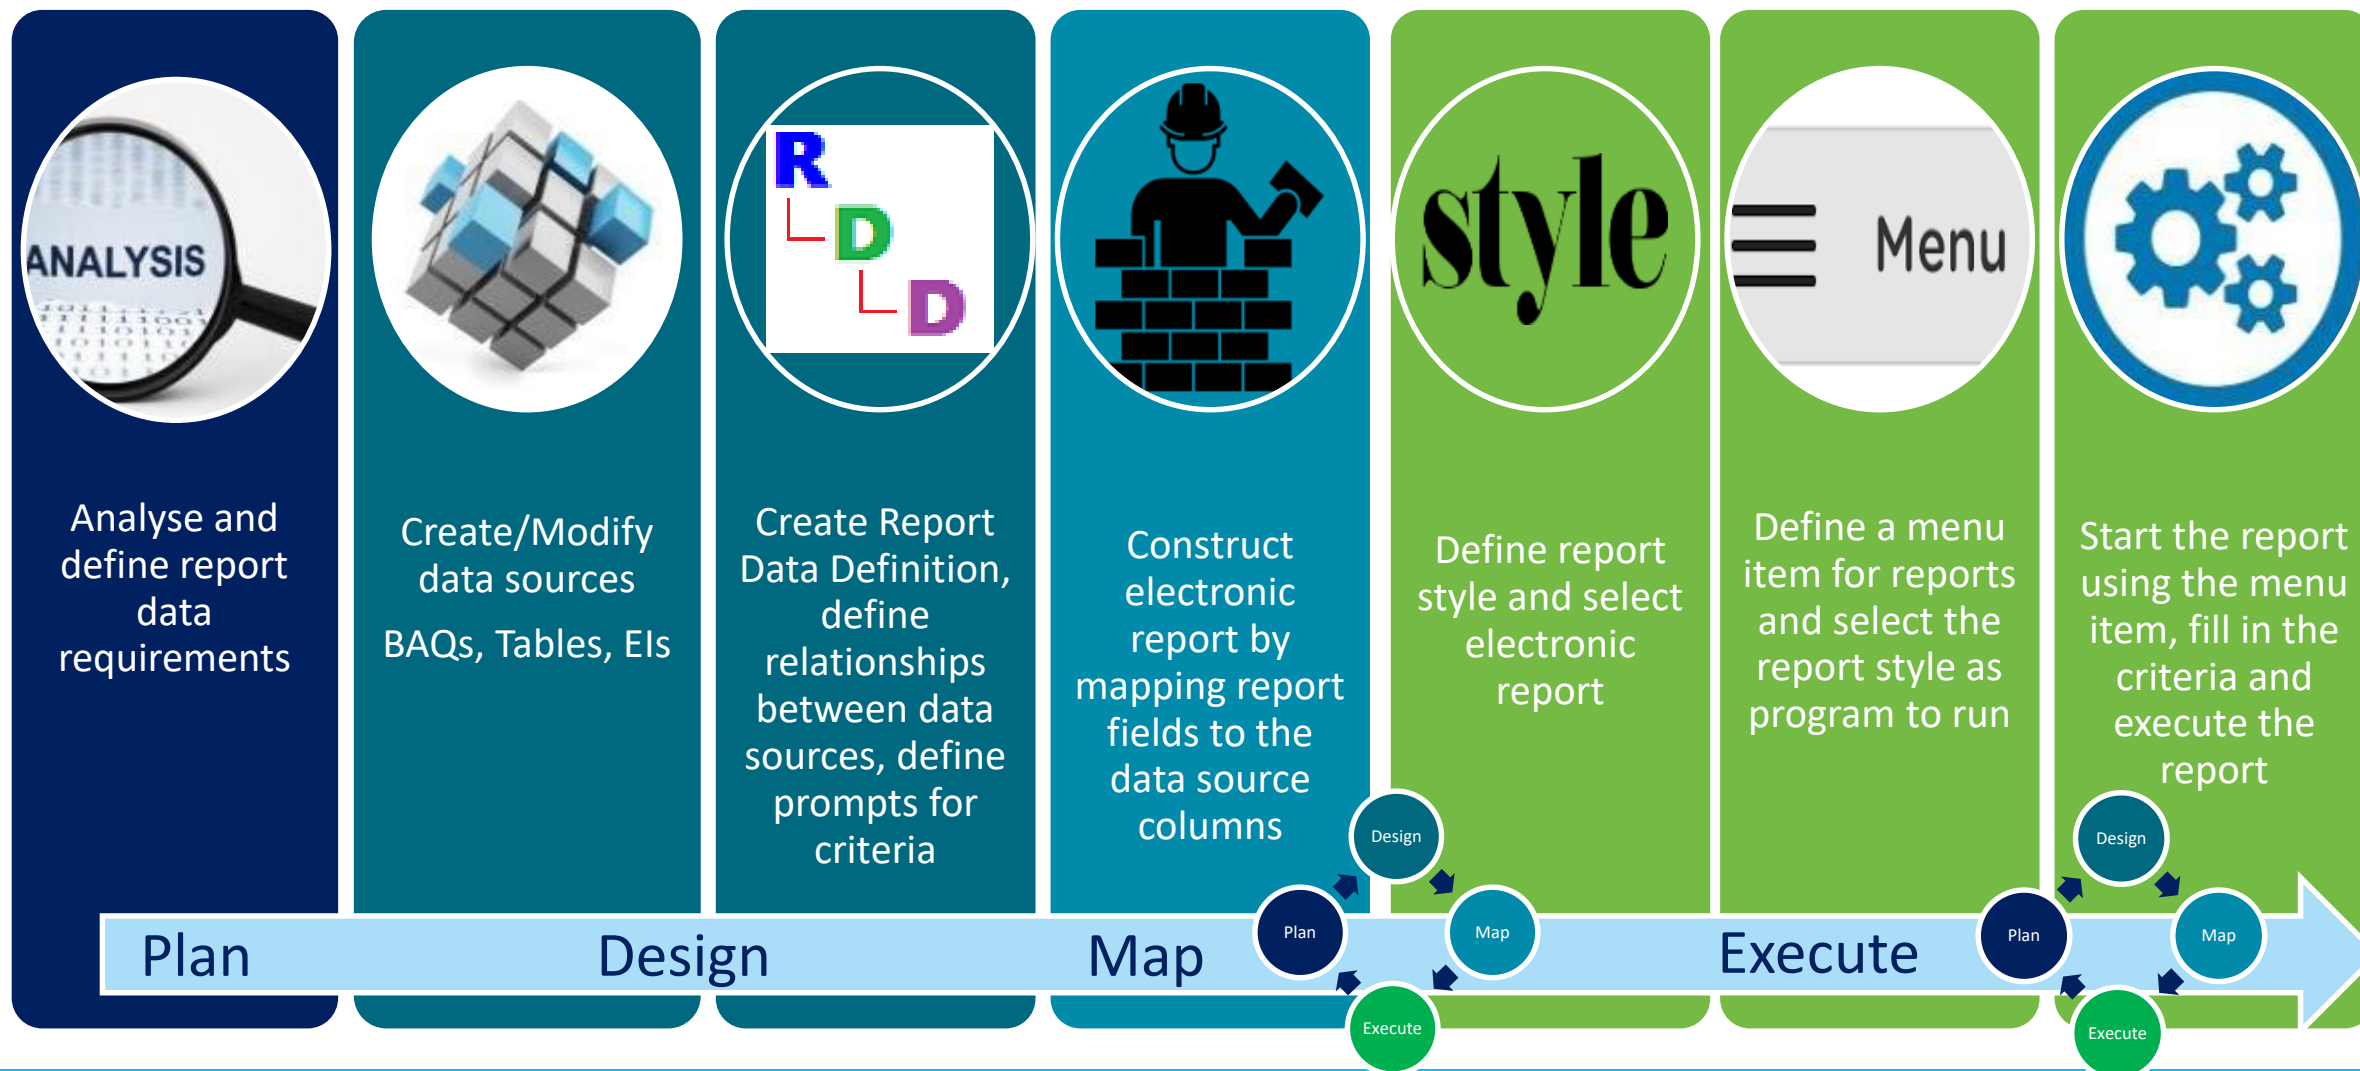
ANALYSIS

Analyse and define report data requirements

Create/Modify data sources

BAQs, Tables, EIs

R D D

Create Report Data Definition, define relationships between data sources, define prompts for criteria

Construct electronic report by mapping report fields to the data source columns

style

Define report style and select electronic report

Menu

Define a menu item for reports and select the report style as program to run

Start the report using the menu item, fill in the criteria and execute the report

Design
Plan
Map
Execute

Design
Plan
Map
Execute

Plan Design Map Execute